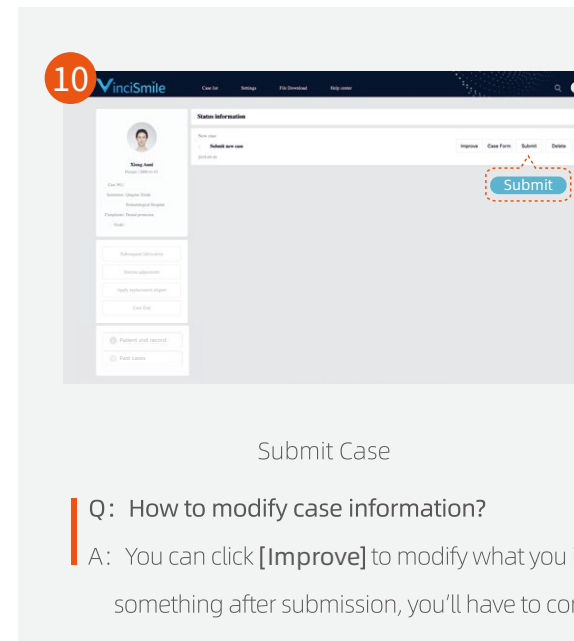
10

VinciSmile

Case list Settings File Download Help center

Status information

New case

Submit new case

Improve Case Form Submit Delete

Xiong Anni

Submit

Patient visit record

Past Cases

Submit Case

Q：How to modify case information?

A：You can click [Improve] to modify what you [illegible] something after submission, you'll have to co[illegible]